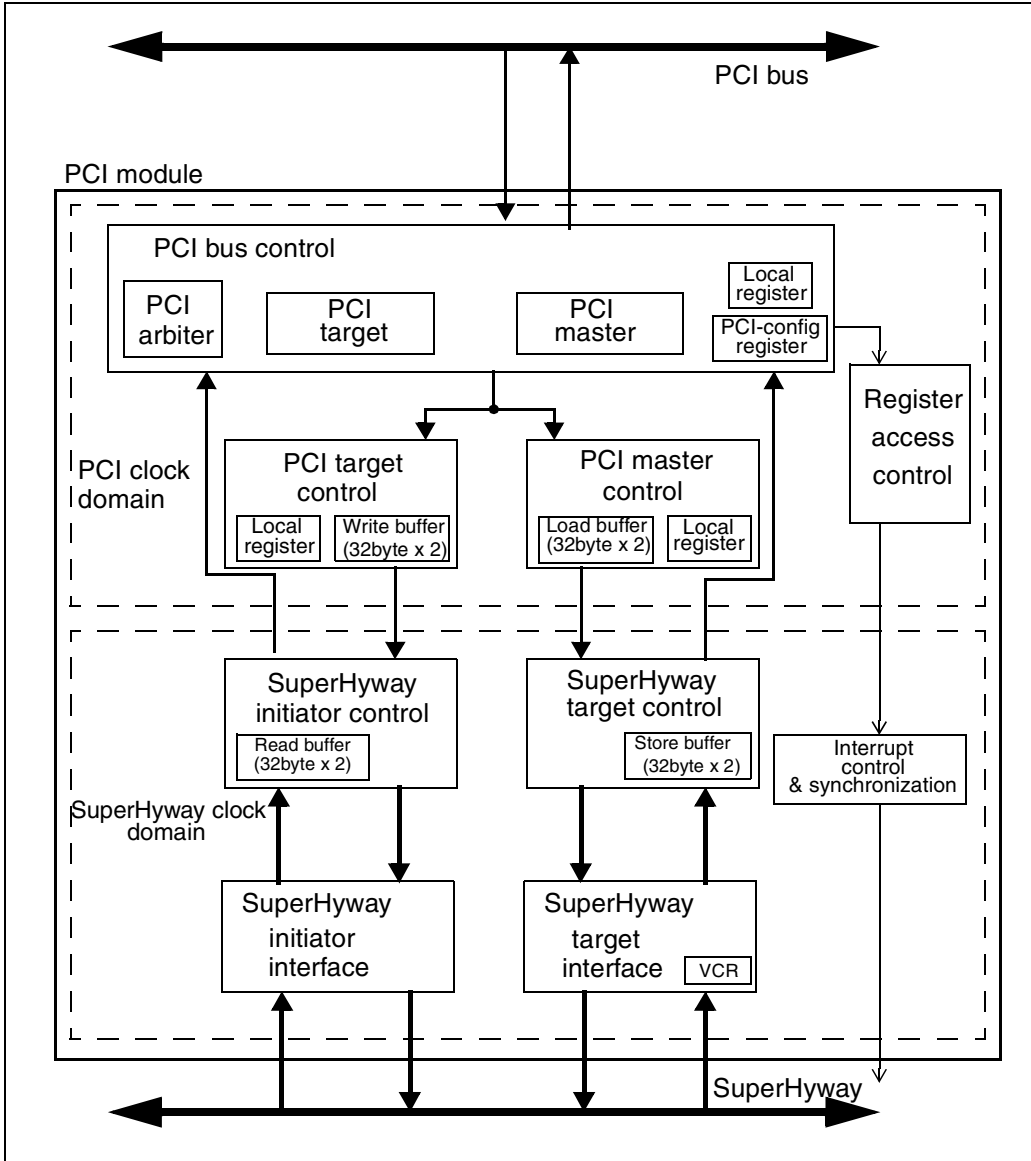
PCI bus

PCI module

PCI bus control

PCI arbiter

PCI target

PCI master

Local register

PCI-config register

Register access control

PCI clock domain

PCI target control

Local register

Write buffer (32byte x 2)

PCI master control

Load buffer (32byte x 2)

Local register

SuperHyway initiator control

Read buffer (32byte x 2)

SuperHyway target control

Store buffer (32byte x 2)

Interrupt control & synchronization

SuperHyway clock domain

SuperHyway initiator interface

SuperHyway target interface

VCR

SuperHyway